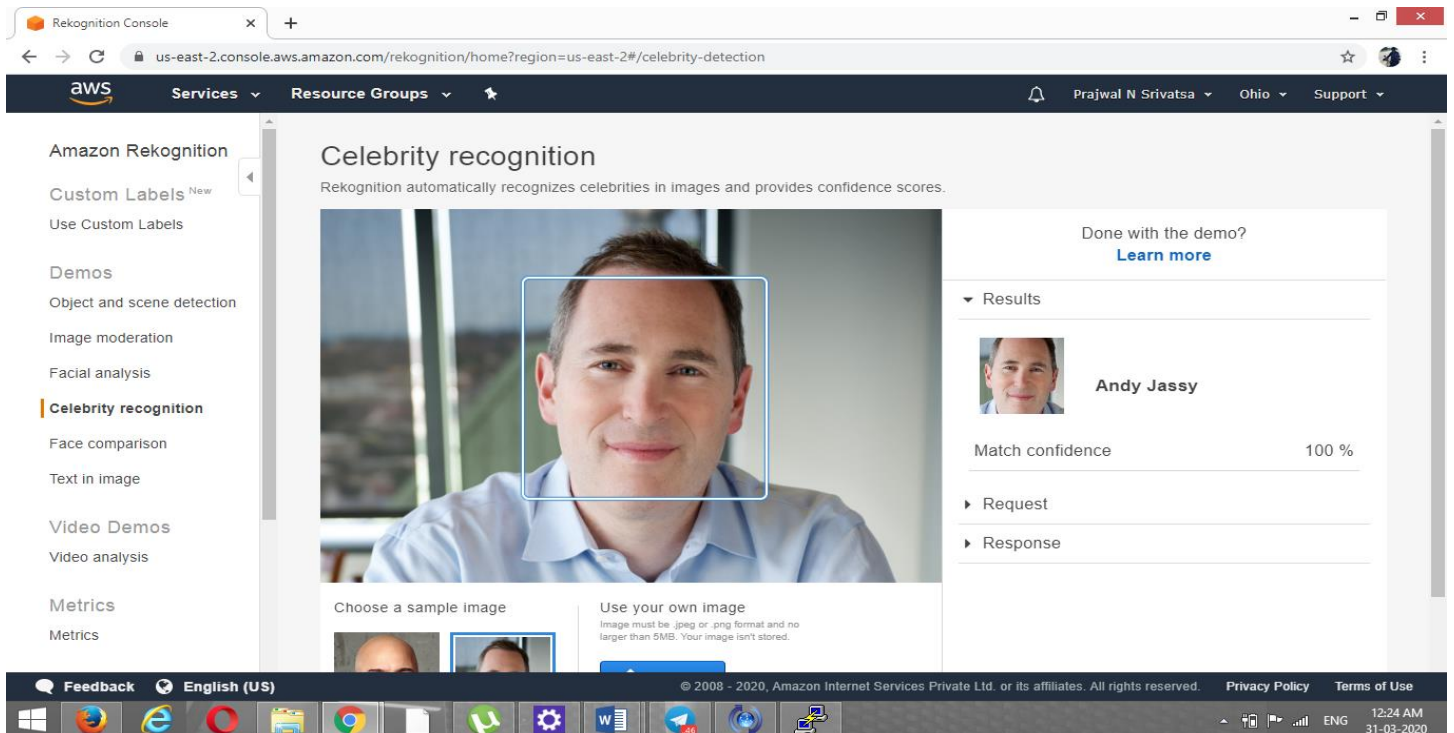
Rekognition Console × +

us-east-2.console.aws.amazon.com/rekognition/home?region=us-east-2#/celebrity-detection

aws Services Resource Groups Prajwal N Srivatsa Ohio Support

Amazon Rekognition

Custom Labels New

Use Custom Labels

Demos

Object and scene detection

Image moderation

Facial analysis

Celebrity recognition

Face comparison

Text in image

Video Demos

Video analysis

Metrics

Metrics

Celebrity recognition

Rekognition automatically recognizes celebrities in images and provides confidence scores.

Done with the demo?

Learn more

Results

Andy Jassy

Match confidence 100 %

Request

Response

Choose a sample image

Use your own image

Image must be .jpeg or .png format and no larger than 5MB. Your image isn't stored.

Feedback English (US)

© 2008 - 2020, Amazon Internet Services Private Ltd. or its affiliates. All rights reserved. Privacy Policy Terms of Use

ENG 12:24 AM 31-03-2020